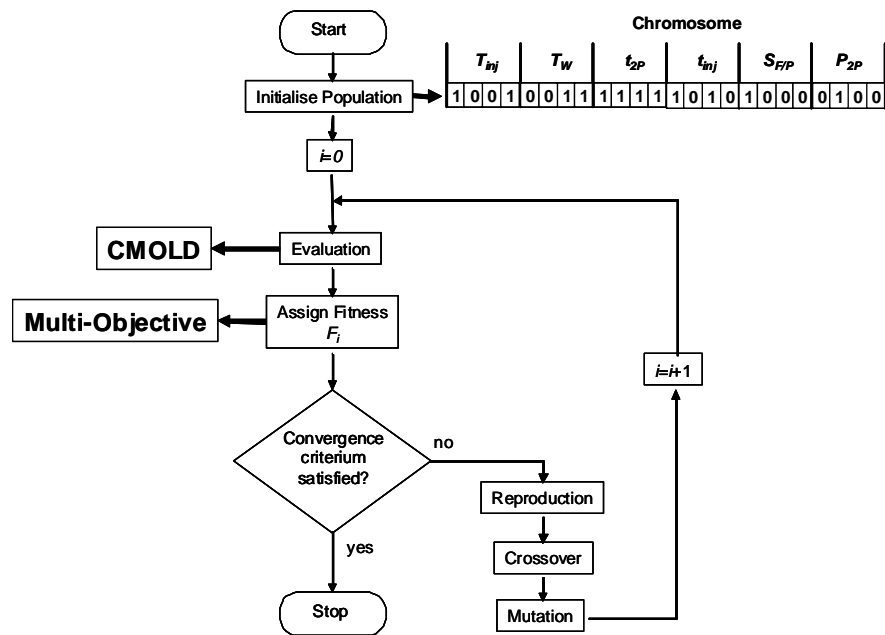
Start

Chromosome

| $T_{inj}$ | $T_W$ | $t_{2P}$ | $t_{inj}$ | $S_{F/P}$ | $P_{2P}$ |
|---|---|---|---|---|---|
| 1 0 0 1 | 0 0 1 1 | 1 1 1 1 | 1 0 1 0 | 1 0 0 0 | 0 1 0 0 |

Initialise Population

$i=0$

CMOLD

Evaluation

Multi-Objective

Assign Fitness $F_i$

$i=i+1$

Convergence criterium satisfied?

no

Reproduction

yes

Crossover

Mutation

Stop